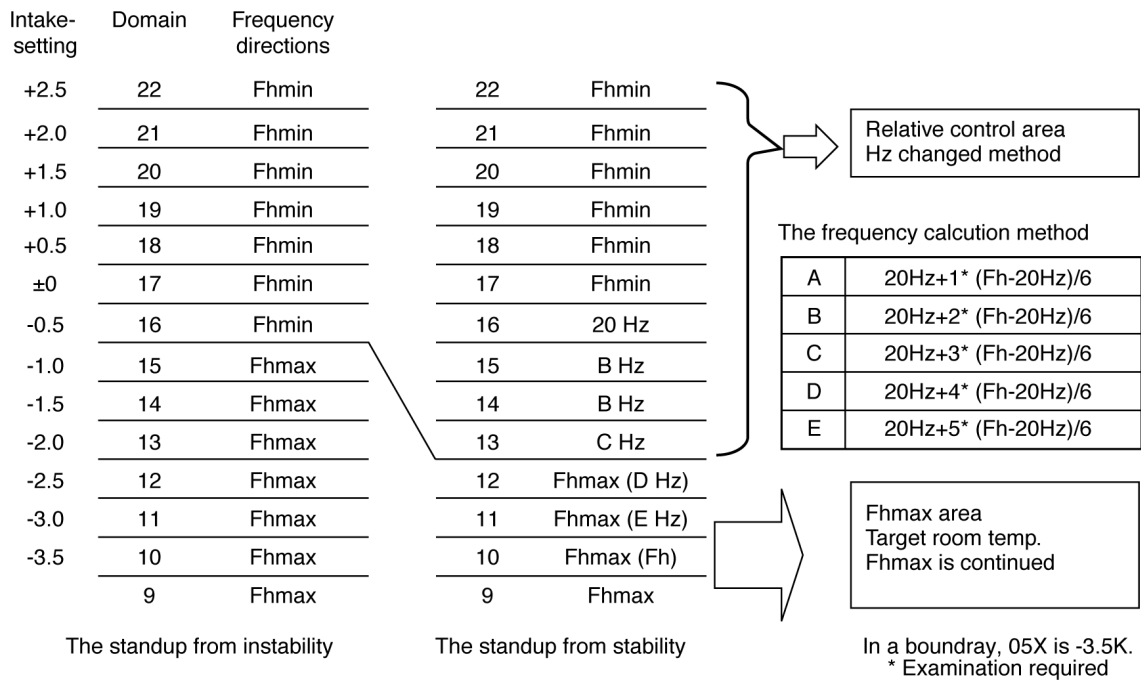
| Intake-setting | Domain | Frequency directions |
|---|---|---|
| +2.5 | 22 | Fhmin |
| +2.0 | 21 | Fhmin |
| +1.5 | 20 | Fhmin |
| +1.0 | 19 | Fhmin |
| +0.5 | 18 | Fhmin |
| ±0 | 17 | Fhmin |
| -0.5 | 16 | Fhmin |
| -1.0 | 15 | Fhmax |
| -1.5 | 14 | Fhmax |
| -2.0 | 13 | Fhmax |
| -2.5 | 12 | Fhmax |
| -3.0 | 11 | Fhmax |
| -3.5 | 10 | Fhmax |
| | 9 | Fhmax |

The standup from instability

| | |
|---|---|
| 22 | Fhmin |
| 21 | Fhmin |
| 20 | Fhmin |
| 19 | Fhmin |
| 18 | Fhmin |
| 17 | Fhmin |
| 16 | 20 Hz |
| 15 | B Hz |
| 14 | B Hz |
| 13 | C Hz |
| 12 | Fhmax (D Hz) |
| 11 | Fhmax (E Hz) |
| 10 | Fhmax (Fh) |
| 9 | Fhmax |

The standup from stability

Relative control area
Hz changed method

The frequency calcution method

| | |
|---|---|
| A | 20Hz+1* (Fh-20Hz)/6 |
| B | 20Hz+2* (Fh-20Hz)/6 |
| C | 20Hz+3* (Fh-20Hz)/6 |
| D | 20Hz+4* (Fh-20Hz)/6 |
| E | 20Hz+5* (Fh-20Hz)/6 |

Fhmax area
Target room temp.
Fhmax is continued

In a boundray, 05X is -3.5K.
* Examination required